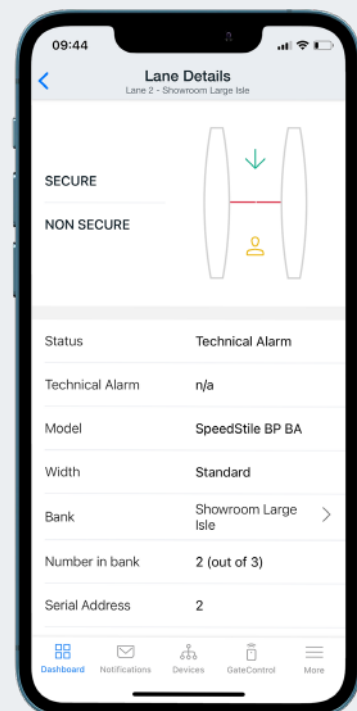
09:44

Lane Details
Lane 2 - Showroom Large Isle

SECURE

NON SECURE

| Status | Technical Alarm |
|---|---|
| Technical Alarm | n/a |
| Model | SpeedStile BP BA |
| Width | Standard |
| Bank | Showroom Large Isle |
| Number in bank | 2 (out of 3) |
| Serial Address | 2 |

Dashboard Notifications Devices GateControl More